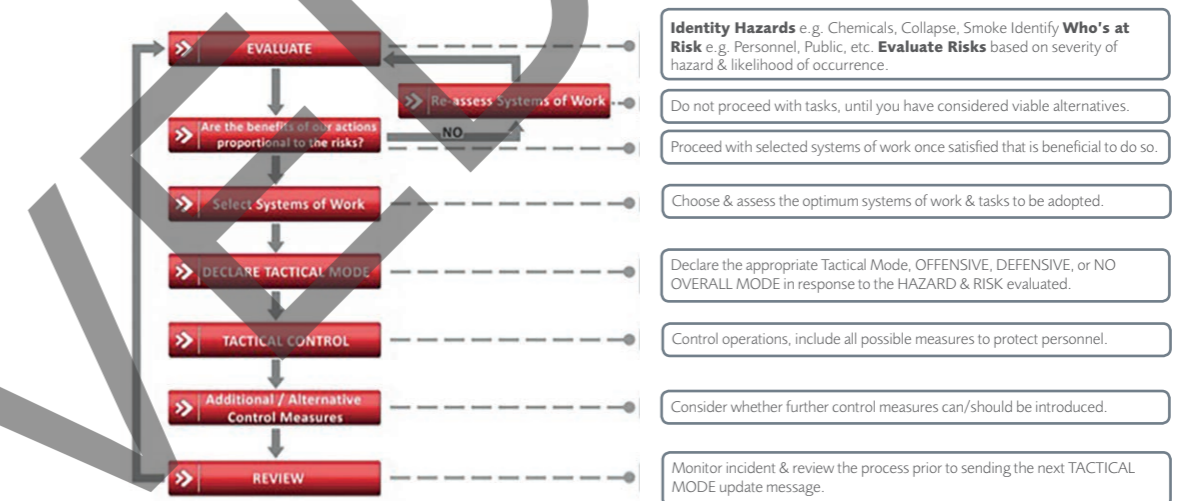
EVALUATE

Re-assess Systems of Work

Are the benefits of our actions proportional to the risks?

NO

Select Systems of Work

DECLARE TACTICAL MODE

TACTICAL CONTROL

Additional / Alternative Control Measures

REVIEW

**Identity Hazards** e.g. Chemicals, Collapse, Smoke Identify **Who's at Risk** e.g. Personnel, Public, etc. **Evaluate Risks** based on severity of hazard & likelihood of occurrence.

Do not proceed with tasks, until you have considered viable alternatives.

Proceed with selected systems of work once satisfied that is beneficial to do so.

Choose & assess the optimum systems of work & tasks to be adopted.

Declare the appropriate Tactical Mode, OFFENSIVE, DEFENSIVE, or NO OVERALL MODE in response to the HAZARD & RISK evaluated.

Control operations, include all possible measures to protect personnel.

Consider whether further control measures can/should be introduced.

Monitor incident & review the process prior to sending the next TACTICAL MODE update message.